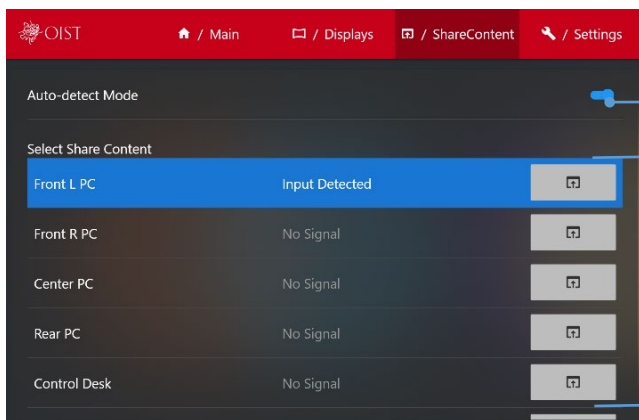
OIST

/ Main

/ Displays

/ ShareContent

/ Settings

Auto-detect Mode

Select Share Content

| | | |
|---|---|---|
| Front L PC | Input Detected | |
| Front R PC | No Signal | |
| Center PC | No Signal | |
| Rear PC | No Signal | |
| Control Desk | No Signal | |